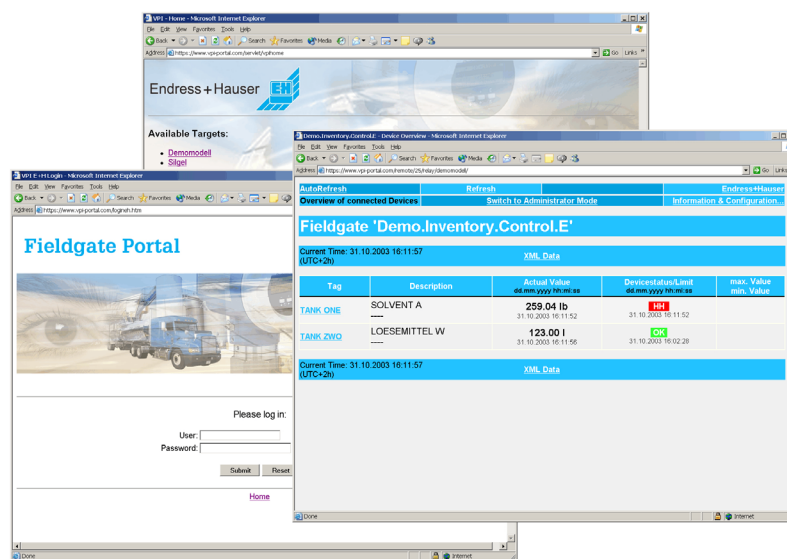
VPI - Home - Microsoft Internet Explorer
File Edit View Favorites Tools Help
Back Search Favorites Media
Address https://www.vpi-portal.com/servlet/vpihome Go Links

Endress+Hauser

Available Targets:

- Demomodell
- Silgel

VPI E+H Login - Microsoft Internet Explorer
File Edit View Favorites Tools Help
Back Search Favorites Media
Address https://www.vpi-portal.com/loginEH.htm

Fieldgate Portal

Please log in:

User:
Password:

Submit Reset

Home

Done Internet

Demo.Inventory.ControlE - Device Overview - Microsoft Internet Explorer
File Edit View Favorites Tools Help
Back Search Favorites Media
Address https://www.vpi-portal.com/remote/25/relay/demomodell/ Go Links

| AutoRefresh | Refresh | | Endress+Hauser |
|---|---|---|---|
| Overview of connected Devices | Switch to Administrator Mode | | Information & Configuration... |

Fieldgate 'Demo.Inventory.Control.E'

Current Time: 31.10.2003 16:11:57 (UTC+2h) XML Data

| Tag | Description | Actual Value dd.mm.yyyy hh:mi:ss | Devicestatus/Limit dd.mm.yyyy hh:mi:ss | max. Value min. Value |
|---|---|---|---|---|
| TANK ONE | SOLVENT A ---- | 259.04 lb 31.10.2003 16:11:52 | HH 31.10.2003 16:11:52 | |
| TANK ZWO | LOESEMITTEL W ---- | 123.00 l 31.10.2003 16:11:56 | OK 31.10.2003 16:02:28 | |

Current Time: 31.10.2003 16:11:57 (UTC+2h) XML Data

Done Internet